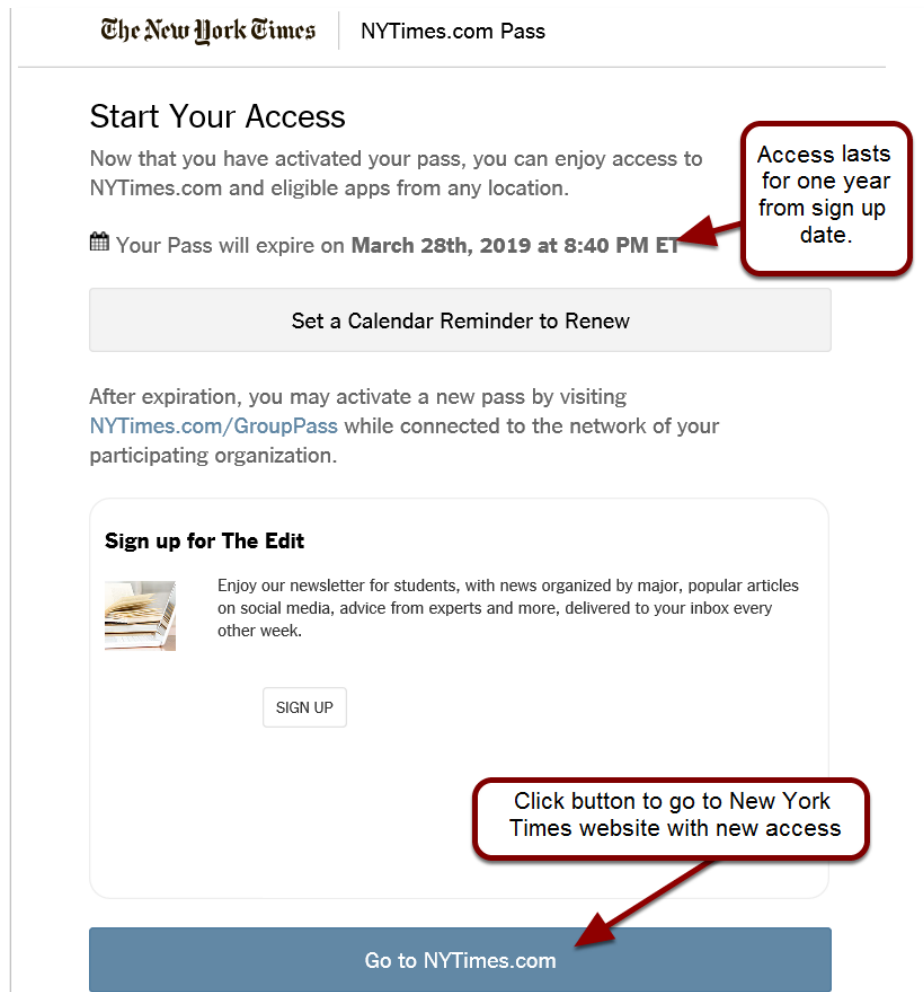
The New York Times | NYTimes.com Pass

Start Your Access

Now that you have activated your pass, you can enjoy access to NYTimes.com and eligible apps from any location.

Access lasts for one year from sign up date.

Your Pass will expire on **March 28th, 2019 at 8:40 PM ET**

Set a Calendar Reminder to Renew

After expiration, you may activate a new pass by visiting NYTimes.com/GroupPass while connected to the network of your participating organization.

**Sign up for The Edit**

Enjoy our newsletter for students, with news organized by major, popular articles on social media, advice from experts and more, delivered to your inbox every other week.

SIGN UP

Click button to go to New York Times website with new access

Go to NYTimes.com